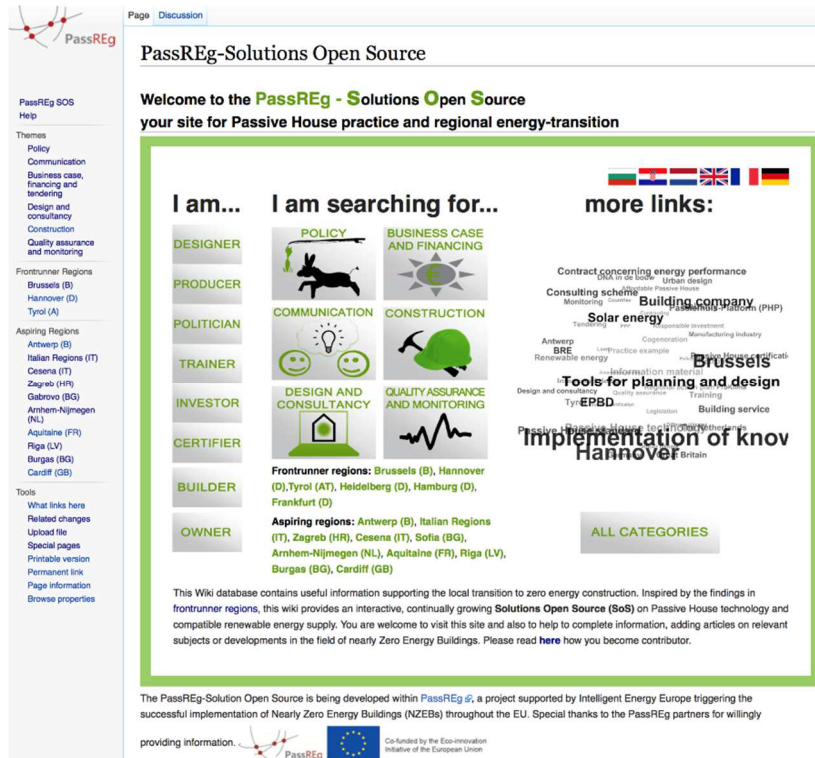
PassREg

Page Discussion

PassREg-Solutions Open Source

PassREg SOS
Help

Themes
Policy
Communication
Business case, financing and tendering
Design and consultancy
Construction
Quality assurance and monitoring

Frontrunner Regions
Brussels (B)
Hannover (D)
Tyrol (A)

Aspiring Regions
Antwerp (B)
Italian Regions (IT)
Cesena (IT)
Zagreb (HR)
Gabrovo (BG)
Arnhem-Nijmegen (NL)
Aquitaine (FR)
Riga (LV)
Burgas (BG)
Cardiff (GB)

Tools
What links here
Related changes
Upload file
Special pages
Printable version
Permanent link
Page information
Browse properties

Welcome to the PassREg - Solutions Open Source
your site for Passive House practice and regional energy-transition

I am...
DESIGNER
PRODUCER
POLITICIAN
TRAINER
INVESTOR
CERTIFIER
BUILDER
OWNER

I am searching for...
POLICY
BUSINESS CASE AND FINANCING
COMMUNICATION
CONSTRUCTION
DESIGN AND CONSULTANCY
QUALITY ASSURANCE AND MONITORING

Frontrunner regions: Brussels (B), Hannover (D),Tyrol (AT), Heidelberg (D), Hamburg (D), Frankfurt (D)

Aspiring regions: Antwerp (B), Italian Regions (IT), Zagreb (HR), Cesena (IT), Sofia (BG), Arnhem-Nijmegen (NL), Aquitaine (FR), Riga (LV), Burgas (BG), Cardiff (GB)

more links:
Contract concerning energy performance
DNA in de bouw
Urban design
Affordable Passive House
Consulting scheme
Monitoring
Building company
Passivhaus-Platform (PHP)
Solar energy
Tendering
Responsible investment
Manufacturing industry
Antwerp
BRE
Cogeneration
Renewable energy
Practice example
Brussels
Passive House certification
Information material
Tools for planning and design
Design and consultancy
Quality assurance
Training
Tyrol
EPBD
Legislation
Building service
Passive House technology
Netherlands
Implementation of knov
Hannover
Britain

ALL CATEGORIES

This Wiki database contains useful information supporting the local transition to zero energy construction. Inspired by the findings in frontrunner regions, this wiki provides an interactive, continually growing Solutions Open Source (SoS) on Passive House technology and compatible renewable energy supply. You are welcome to visit this site and also to help to complete information, adding articles on relevant subjects or developments in the field of nearly Zero Energy Buildings. Please read here how you become contributor.

The PassREg-Solution Open Source is being developed within PassREg, a project supported by Intelligent Energy Europe triggering the successful implementation of Nearly Zero Energy Buildings (NZEBs) throughout the EU. Special thanks to the PassREg partners for willingly providing information.

PassREg
Co-funded by the Eco-innovation Initiative of the European Union